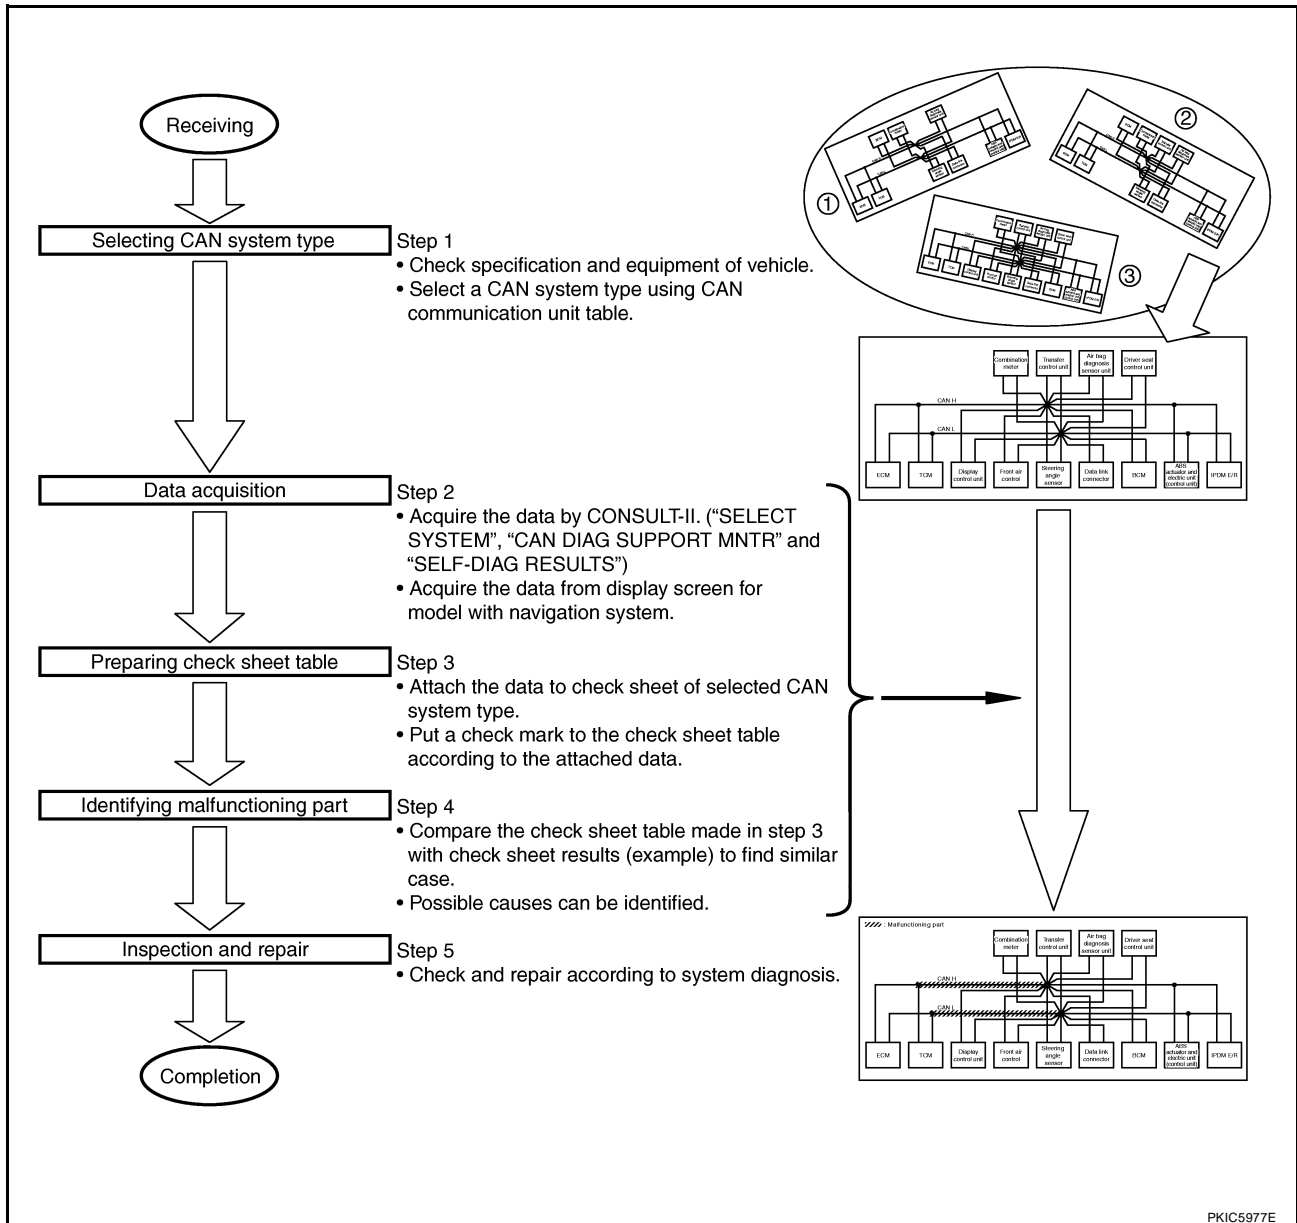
Receiving

Selecting CAN system type

Step 1
• Check specification and equipment of vehicle.
• Select a CAN system type using CAN communication unit table.

①
②
③

Combination meter
Transfer control unit
Air bag diagnosis sensor unit
Driver seat control unit
CAN H
CAN L
ECM
TCM
Display control unit
Front air control
Steering angle sensor
Data link connector
BCM
ABS actuator and electric unit (control unit)
IPDM E/R

Data acquisition

Step 2
• Acquire the data by CONSULT-II. ("SELECT SYSTEM", "CAN DIAG SUPPORT MNTR" and "SELF-DIAG RESULTS")
• Acquire the data from display screen for model with navigation system.

Preparing check sheet table

Step 3
• Attach the data to check sheet of selected CAN system type.
• Put a check mark to the check sheet table according to the attached data.

Identifying malfunctioning part

Step 4
• Compare the check sheet table made in step 3 with check sheet results (example) to find similar case.
• Possible causes can be identified.

Inspection and repair

Step 5
• Check and repair according to system diagnosis.

Completion

: Malfunctioning part
Combination meter
Transfer control unit
Air bag diagnosis sensor unit
Driver seat control unit
CAN H
CAN L
ECM
TCM
Display control unit
Front air control
Steering angle sensor
Data link connector
BCM
ABS actuator and electric unit (control unit)
IPDM E/R

PKIC5977E